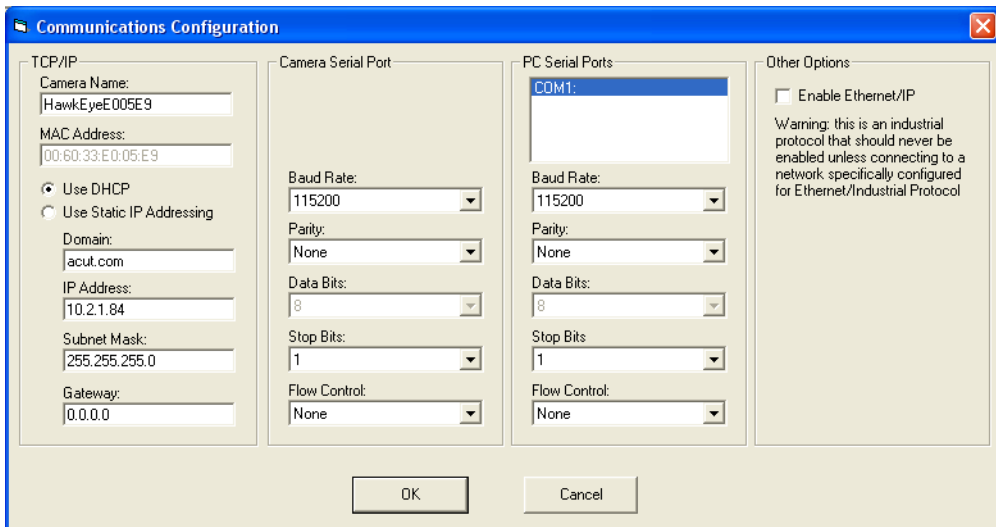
Communications Configuration

TCP/IP
Camera Name:
HawkEyeE005E9
MAC Address:
00:60:33:E0:05:E9
Use DHCP
Use Static IP Addressing
Domain:
acut.com
IP Address:
10.2.1.84
Subnet Mask:
255.255.255.0
Gateway:
0.0.0.0

Camera Serial Port
Baud Rate:
115200
Parity:
None
Data Bits:
8
Stop Bits:
1
Flow Control:
None

PC Serial Ports
COM1:
Baud Rate:
115200
Parity:
None
Data Bits:
8
Stop Bits
1
Flow Control:
None

Other Options
Enable Ethernet/IP
Warning: this is an industrial protocol that should never be enabled unless connecting to a network specifically configured for Ethernet/Industrial Protocol

OK
Cancel